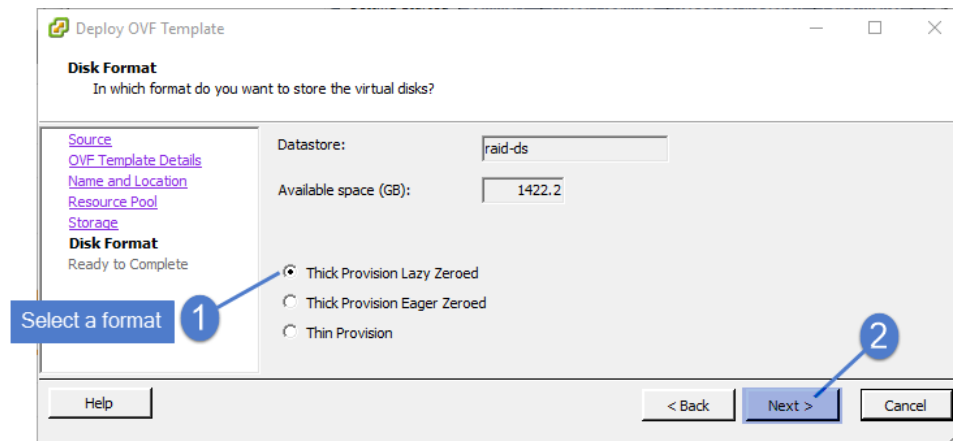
Deploy OVF Template

Disk Format
In which format do you want to store the virtual disks?

Source
OVF Template Details
Name and Location
Resource Pool
Storage
Disk Format
Ready to Complete

Datastore: raid-ds

Available space (GB): 1422.2

Thick Provision Lazy Zeroed
Thick Provision Eager Zeroed
Thin Provision

Select a format 1

2

Help
< Back
Next >
Cancel